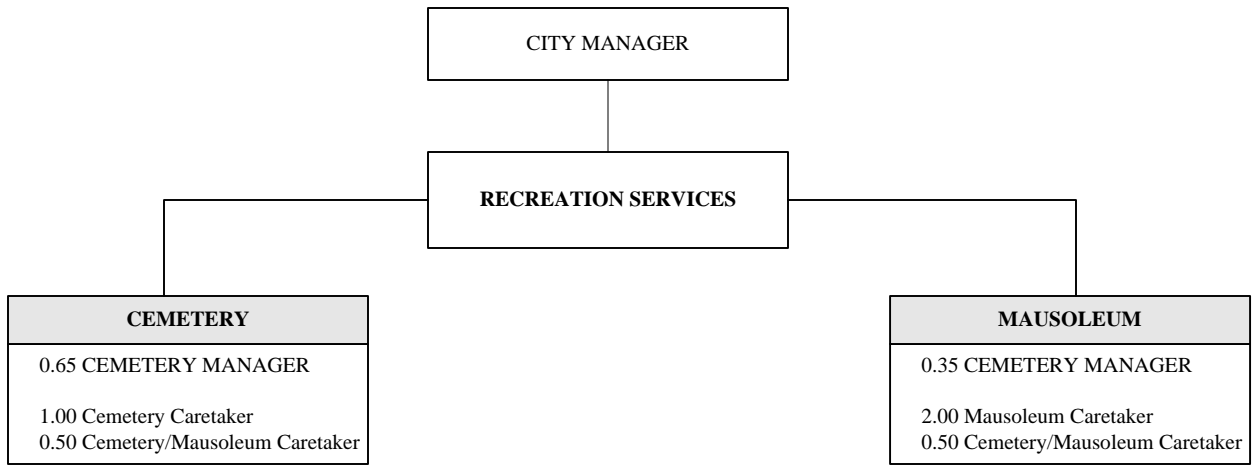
CITY MANAGER

RECREATION SERVICES

CEMETERY

0.65 CEMETERY MANAGER

1.00 Cemetery Caretaker
0.50 Cemetery/Mausoleum Caretaker

MAUSOLEUM

0.35 CEMETERY MANAGER

2.00 Mausoleum Caretaker
0.50 Cemetery/Mausoleum Caretaker